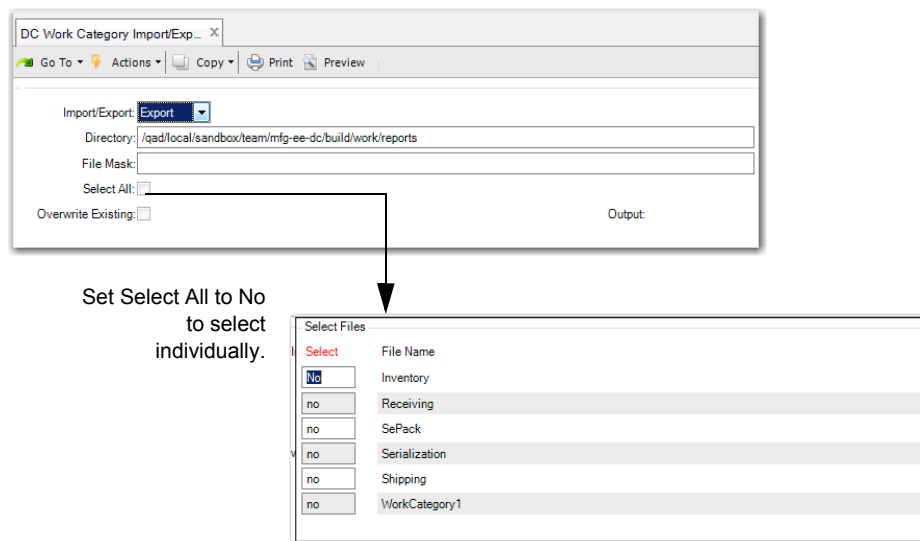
DC Work Category Import/Exp... ×

Go To ▾ Actions ▾ Copy ▾ Print Preview

Import/Export: Export

Directory: /qad/local/sandbox/team/mfg-ee-dc/build/work/reports

File Mask:

Select All:

Overwrite Existing:

Output:

Set Select All to No to select individually.

Select Files

| Select | File Name |
|---|---|
| No | Inventory |
| no | Receiving |
| no | SePack |
| no | Serialization |
| no | Shipping |
| no | WorkCategory1 |